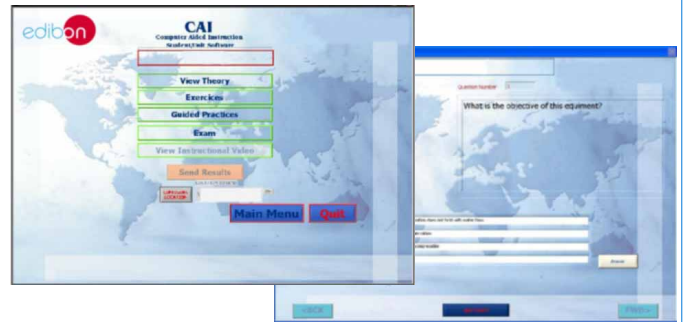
edibon

CAI
Computer Aided Instruction
Student/Unit Software

View Theory
Exercices
Guided Practices
Exam
View Instructional Video
Send Results

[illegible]

Main Menu
Quit

Question Number

What is the objective of this equipment?

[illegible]
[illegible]
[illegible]
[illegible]

Answer

BACK
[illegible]
FINISH